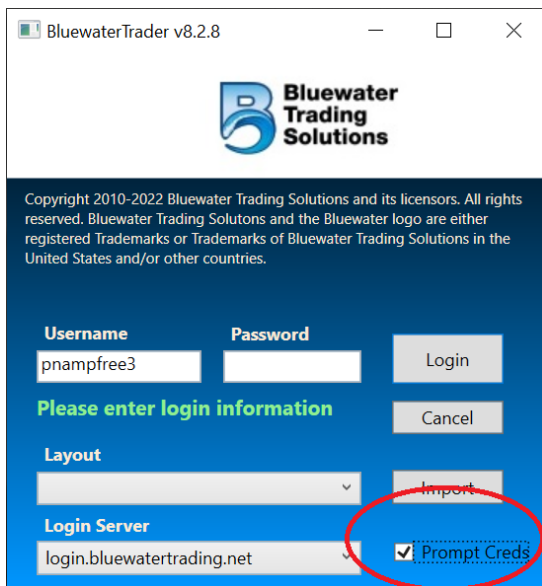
BluewaterTrader v8.2.8

Bluewater Trading Solutions

Copyright 2010-2022 Bluewater Trading Solutions and its licensors. All rights reserved. Bluewater Trading Solutons and the Bluewater logo are either registered Trademarks or Trademarks of Bluewater Trading Solutions in the United States and/or other countries.

Username
pnampfree3
Password
Login
Please enter login information
Cancel
Layout
Import
Login Server
login.bluewatertrading.net
Prompt Creds